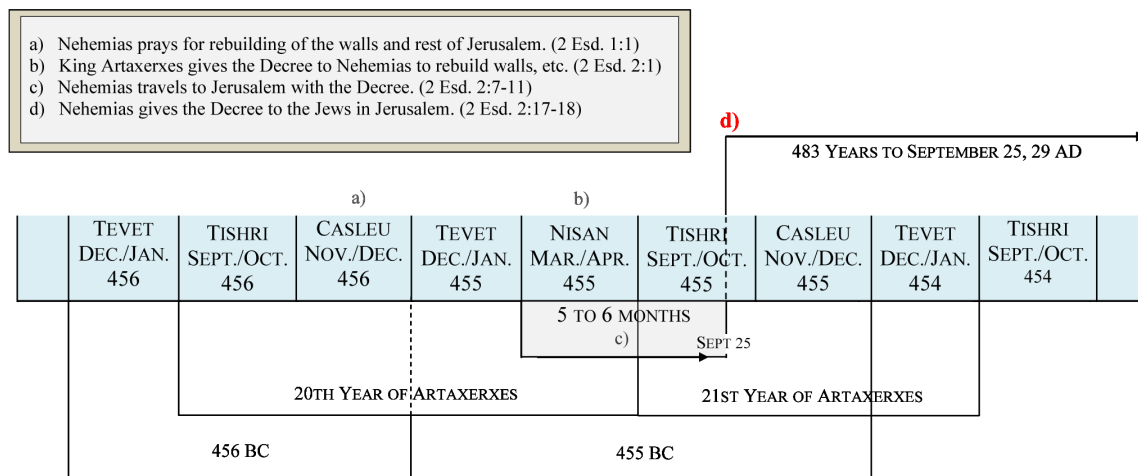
a) Nehemias prays for rebuilding of the walls and rest of Jerusalem. (2 Esd. 1:1)
b) King Artaxerxes gives the Decree to Nehemias to rebuild walls, etc. (2 Esd. 2:1)
c) Nehemias travels to Jerusalem with the Decree. (2 Esd. 2:7-11)
d) Nehemias gives the Decree to the Jews in Jerusalem. (2 Esd. 2:17-18)

d)

483 YEARS TO SEPTEMBER 25, 29 AD

a)

b)

| TEVET DEC./JAN. 456 | TISHRI SEPT./OCT. 456 | CASLEU NOV./DEC. 456 | TEVET DEC./JAN. 455 | NISAN MAR./APR. 455 | TISHRI SEPT./OCT. 455 | CASLEU NOV./DEC. 455 | TEVET DEC./JAN. 454 | TISHRI SEPT./OCT. 454 |
|---|---|---|---|---|---|---|---|---|

5 TO 6 MONTHS

c)

SEPT 25

20TH YEAR OF ARTAXERXES

21ST YEAR OF ARTAXERXES

456 BC

455 BC